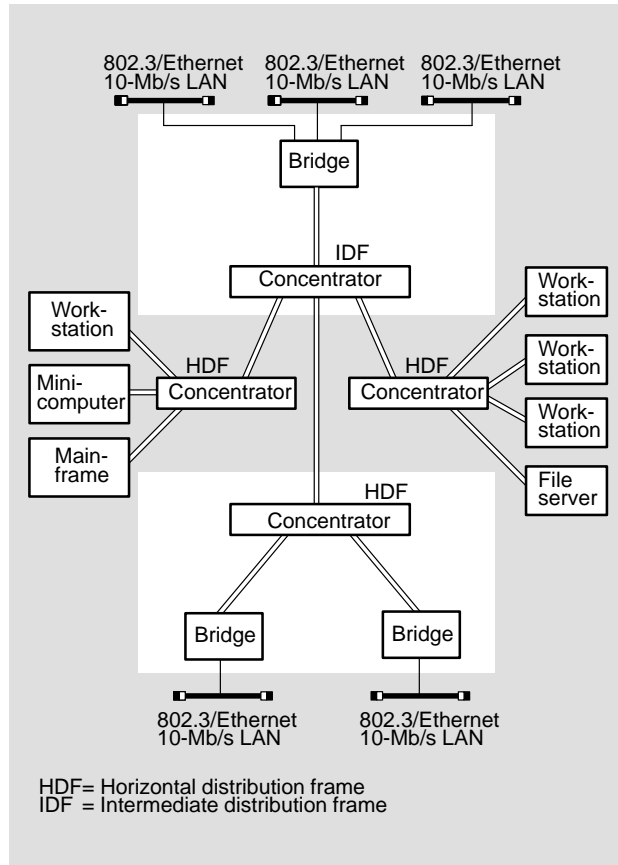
802.3/Ethernet 10-Mb/s LAN
802.3/Ethernet 10-Mb/s LAN
802.3/Ethernet 10-Mb/s LAN

Bridge

IDF
Concentrator

Workstation
Minicomputer
Mainframe

HDF
Concentrator

HDF
Concentrator

Workstation
Workstation
Workstation
File server

HDF
Concentrator

Bridge
Bridge

802.3/Ethernet 10-Mb/s LAN
802.3/Ethernet 10-Mb/s LAN

HDF= Horizontal distribution frame
IDF = Intermediate distribution frame